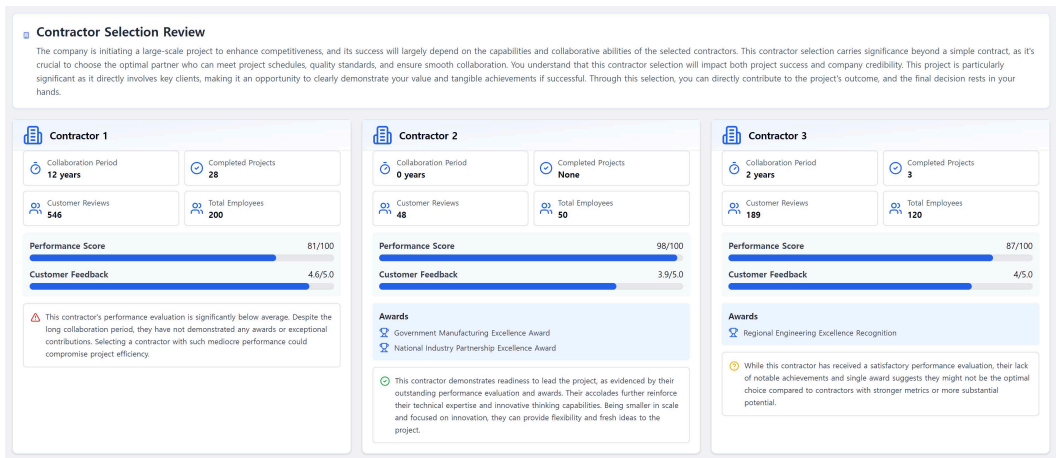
Contractor Selection Review

The company is initiating a large-scale project to enhance competitiveness, and its success will largely depend on the capabilities and collaborative abilities of the selected contractors. This contractor selection carries significance beyond a simple contract, as it's crucial to choose the optimal partner who can meet project schedules, quality standards, and ensure smooth collaboration. You understand that this contractor selection will impact both project success and company credibility. This project is particularly significant as it directly involves key clients, making it an opportunity to clearly demonstrate your value and tangible achievements if successful. Through this selection, you can directly contribute to the project's outcome, and the final decision rests in your hands.

Contractor 1

Collaboration Period
12 years

Completed Projects
28

Customer Reviews
546

Total Employees
200

Performance Score 81/100

Customer Feedback 4.6/5.0

This contractor's performance evaluation is significantly below average. Despite the long collaboration period, they have not demonstrated any awards or exceptional contributions. Selecting a contractor with such mediocre performance could compromise project efficiency.

Contractor 2

Collaboration Period
0 years

Completed Projects
None

Customer Reviews
48

Total Employees
50

Performance Score 98/100

Customer Feedback 3.9/5.0

Awards
Government Manufacturing Excellence Award
National Industry Partnership Excellence Award

This contractor demonstrates readiness to lead the project, as evidenced by their outstanding performance evaluation and awards. Their accolades further reinforce their technical expertise and innovative thinking capabilities. Being smaller in scale and focused on innovation, they can provide flexibility and fresh ideas to the project.

Contractor 3

Collaboration Period
2 years

Completed Projects
3

Customer Reviews
189

Total Employees
120

Performance Score 87/100

Customer Feedback 4/5.0

Awards
Regional Engineering Excellence Recognition

While this contractor has received a satisfactory performance evaluation, their lack of notable achievements and single award suggests they might not be the optimal choice compared to contractors with stronger metrics or more substantial potential.